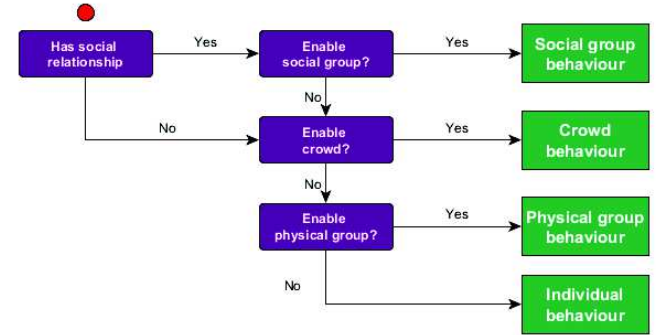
Has social relationship

Yes

Enable social group?

Yes

Social group behaviour

No

No

Enable crowd?

Yes

Crowd behaviour

No

Enable physical group?

Yes

Physical group behaviour

No

Individual behaviour